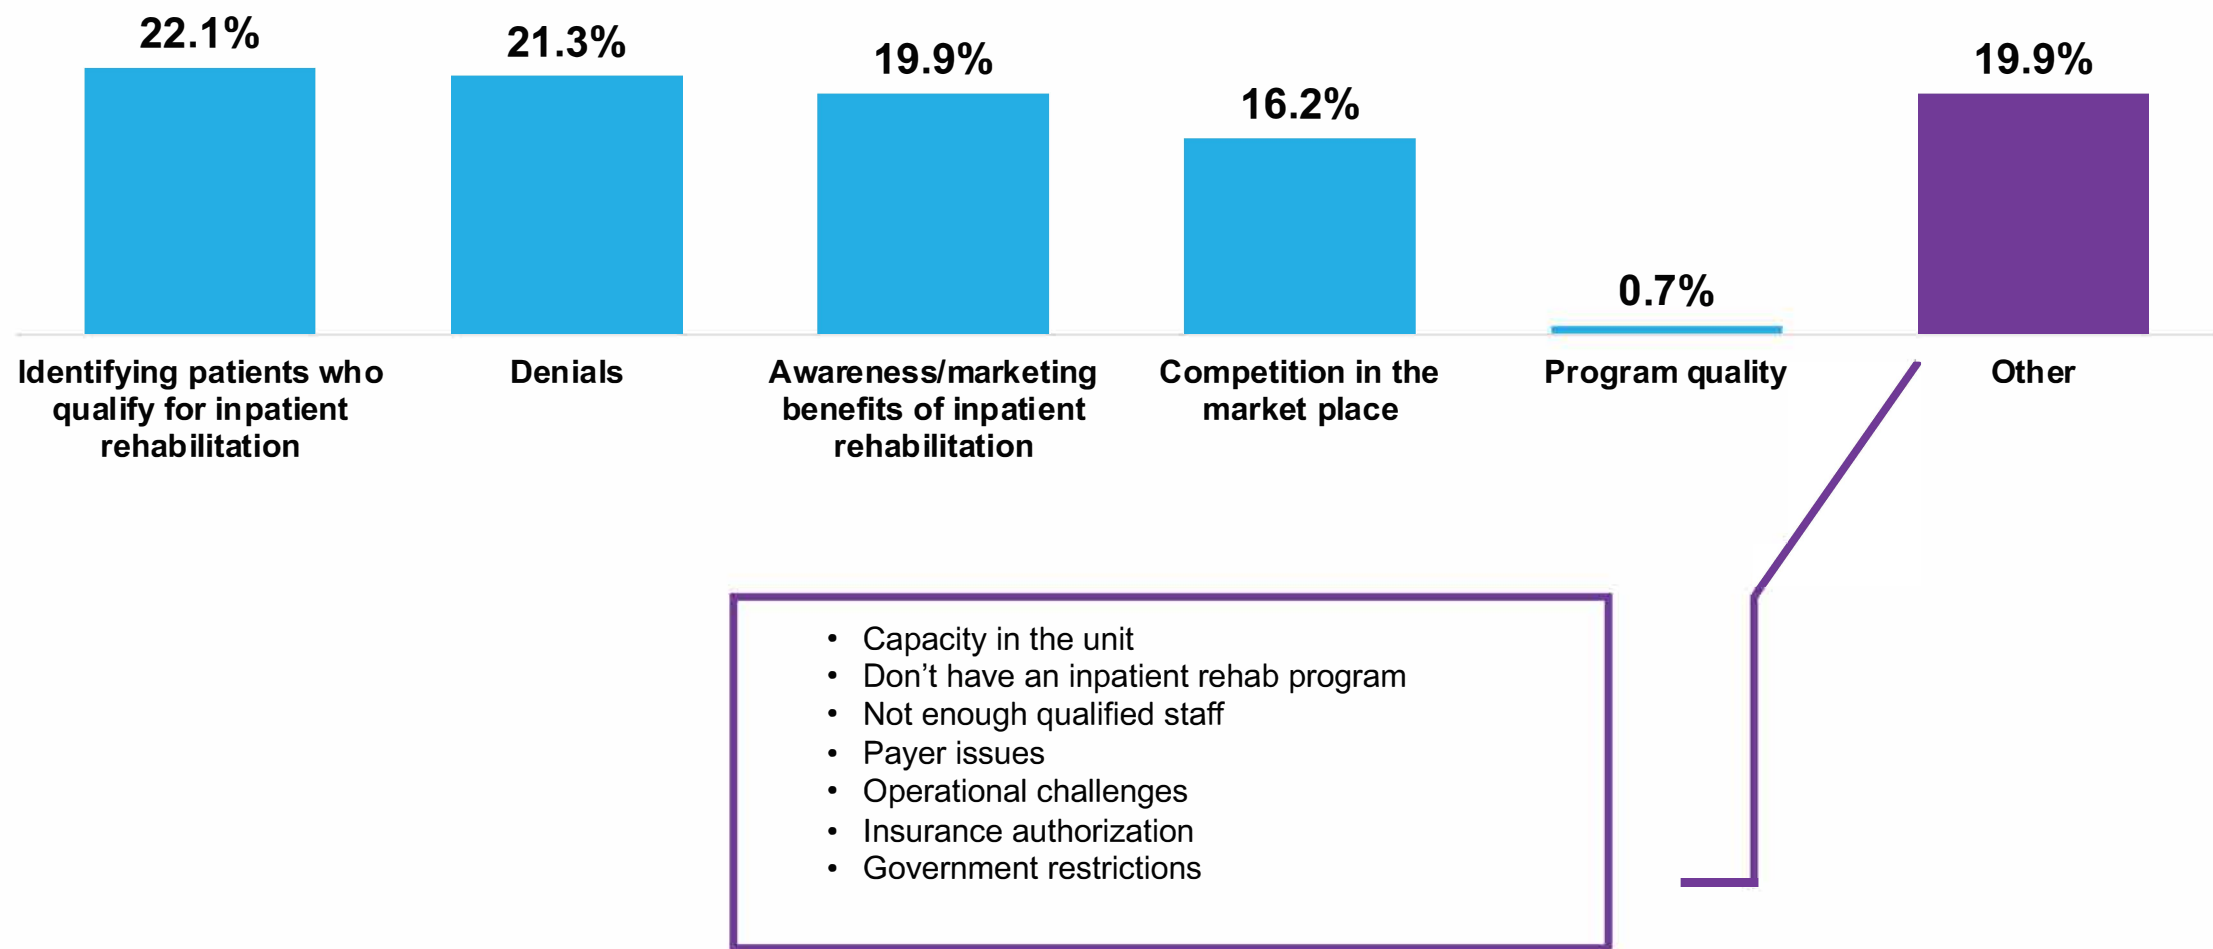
22.1%
Identifying patients who qualify for inpatient rehabilitation

21.3%
Denials

19.9%
Awareness/marketing benefits of inpatient rehabilitation

16.2%
Competition in the market place

0.7%
Program quality

19.9%
Other

- Capacity in the unit
- Don’t have an inpatient rehab program
- Not enough qualified staff
- Payer issues
- Operational challenges
- Insurance authorization
- Government restrictions